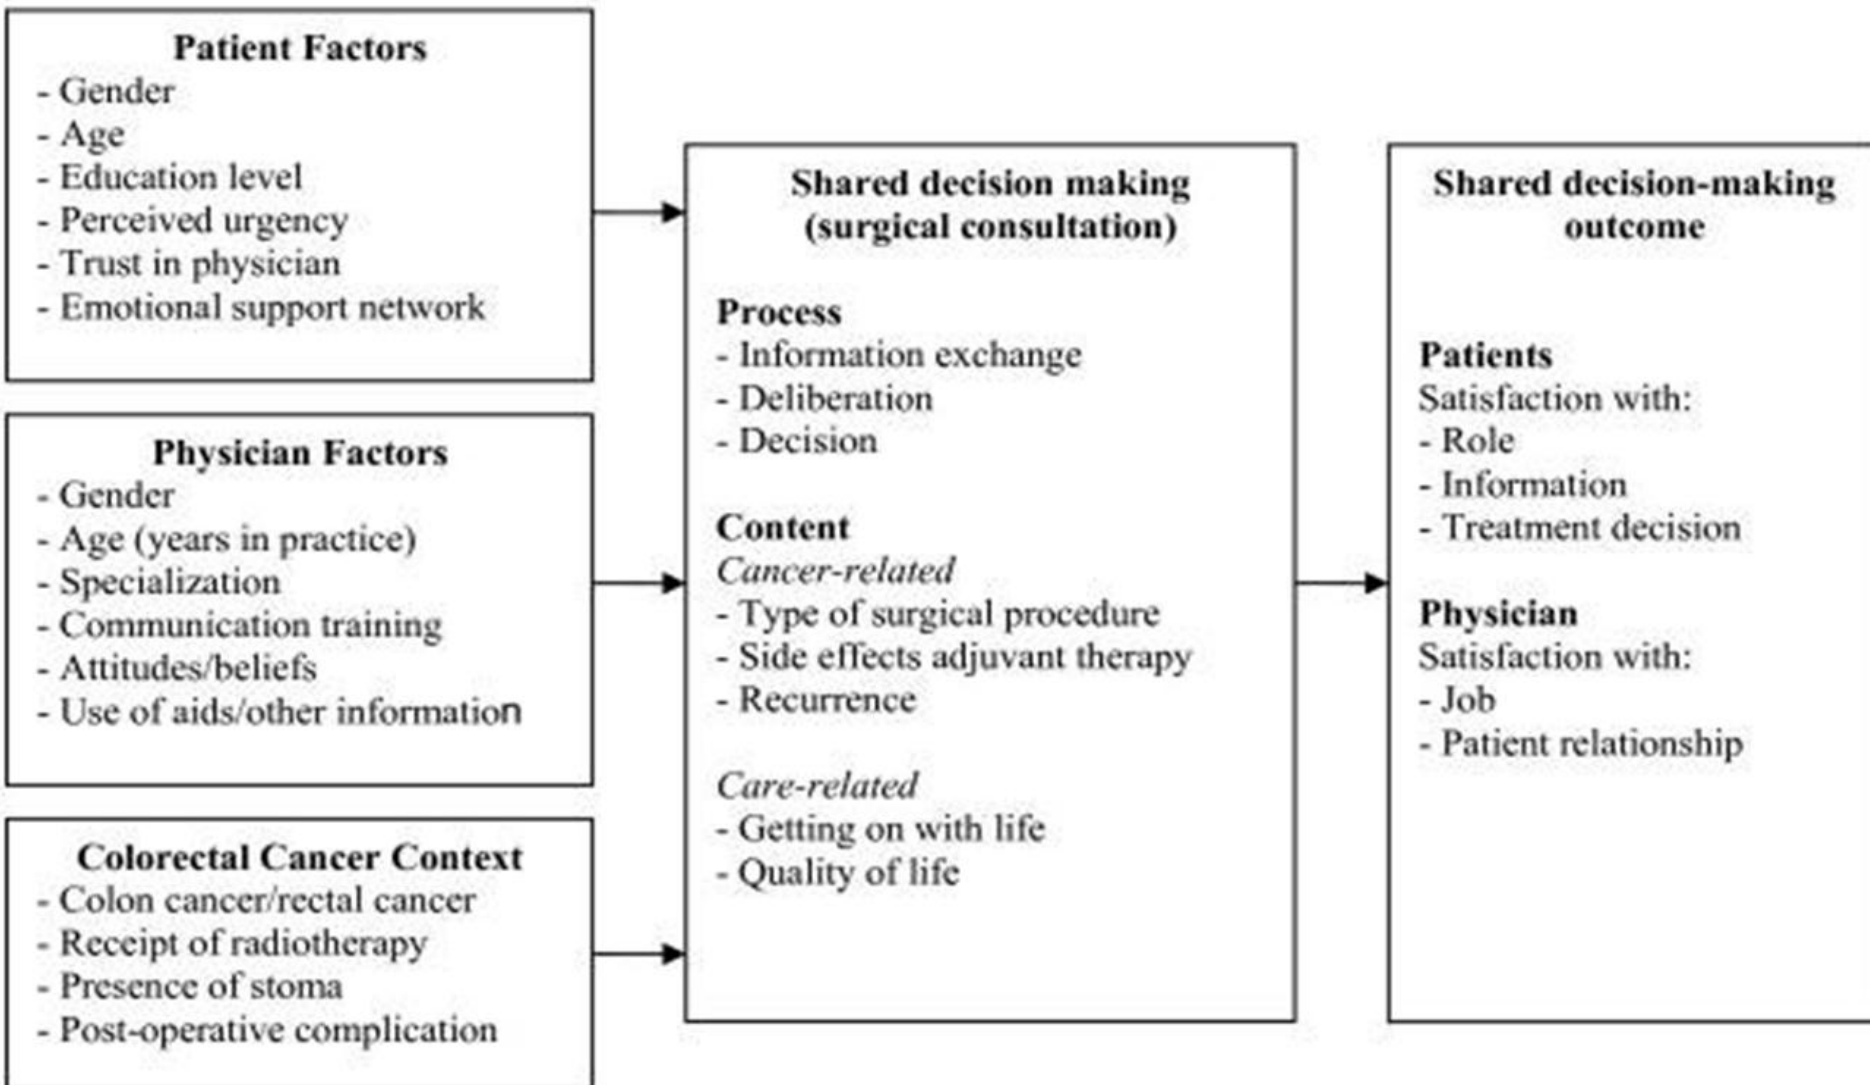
Patient Factors
- Gender
- Age
- Education level
- Perceived urgency
- Trust in physician
- Emotional support network

Physician Factors
- Gender
- Age (years in practice)
- Specialization
- Communication training
- Attitudes/beliefs
- Use of aids/other information

Colorectal Cancer Context
- Colon cancer/rectal cancer
- Receipt of radiotherapy
- Presence of stoma
- Post-operative complication

Shared decision making (surgical consultation)

Process
- Information exchange
- Deliberation
- Decision

Content
*Cancer-related*
- Type of surgical procedure
- Side effects adjuvant therapy
- Recurrence

*Care-related*
- Getting on with life
- Quality of life

Shared decision-making outcome

Patients
Satisfaction with:
- Role
- Information
- Treatment decision

Physician
Satisfaction with:
- Job
- Patient relationship